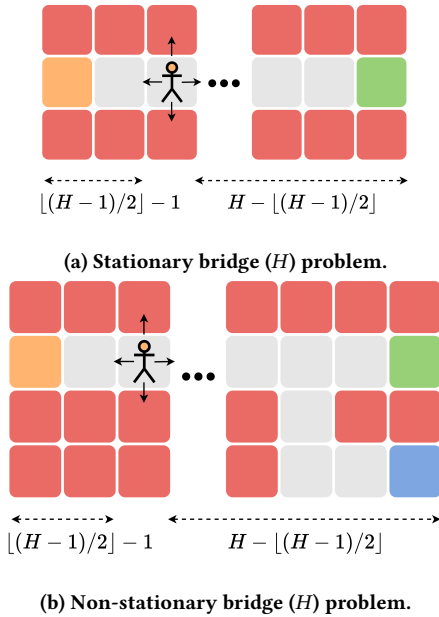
$\lfloor (H-1)/2 \rfloor - 1$ $H - \lfloor (H-1)/2 \rfloor$

(a) Stationary bridge $(H)$ problem.

$\lfloor (H-1)/2 \rfloor - 1$ $H - \lfloor (H-1)/2 \rfloor$

(b) Non-stationary bridge $(H)$ problem.